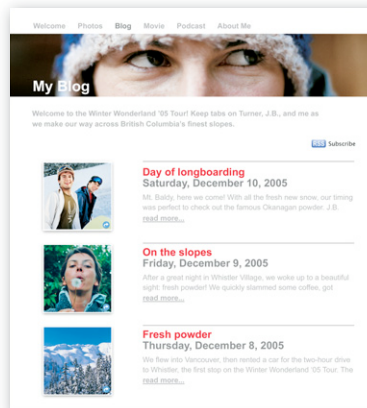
Welcome Photos Blog Movie Podcast About Me

My Blog

Welcome to the Winter Wonderland '05 Tour! Keep tabs on Turner, J.B., and me as we make our way across British Columbia's finest slopes.

RSS Subscribe

Day of longboarding
Saturday, December 10, 2005
Mt. Baldy, here we come! With all the fresh new snow, our timing was perfect to check out the famous Okanagan powder. J.B.
read more...

On the slopes
Friday, December 9, 2005
After a great night in Whistler Village, we woke up to a beautiful sight: fresh powder! We quickly slammed some coffee, got
read more...

Fresh powder
Thursday, December 8, 2005
We flew into Vancouver, then rented a car for the two-hour drive to Whistler, the first stop on the Winter Wonderland '05 Tour. The
read more...